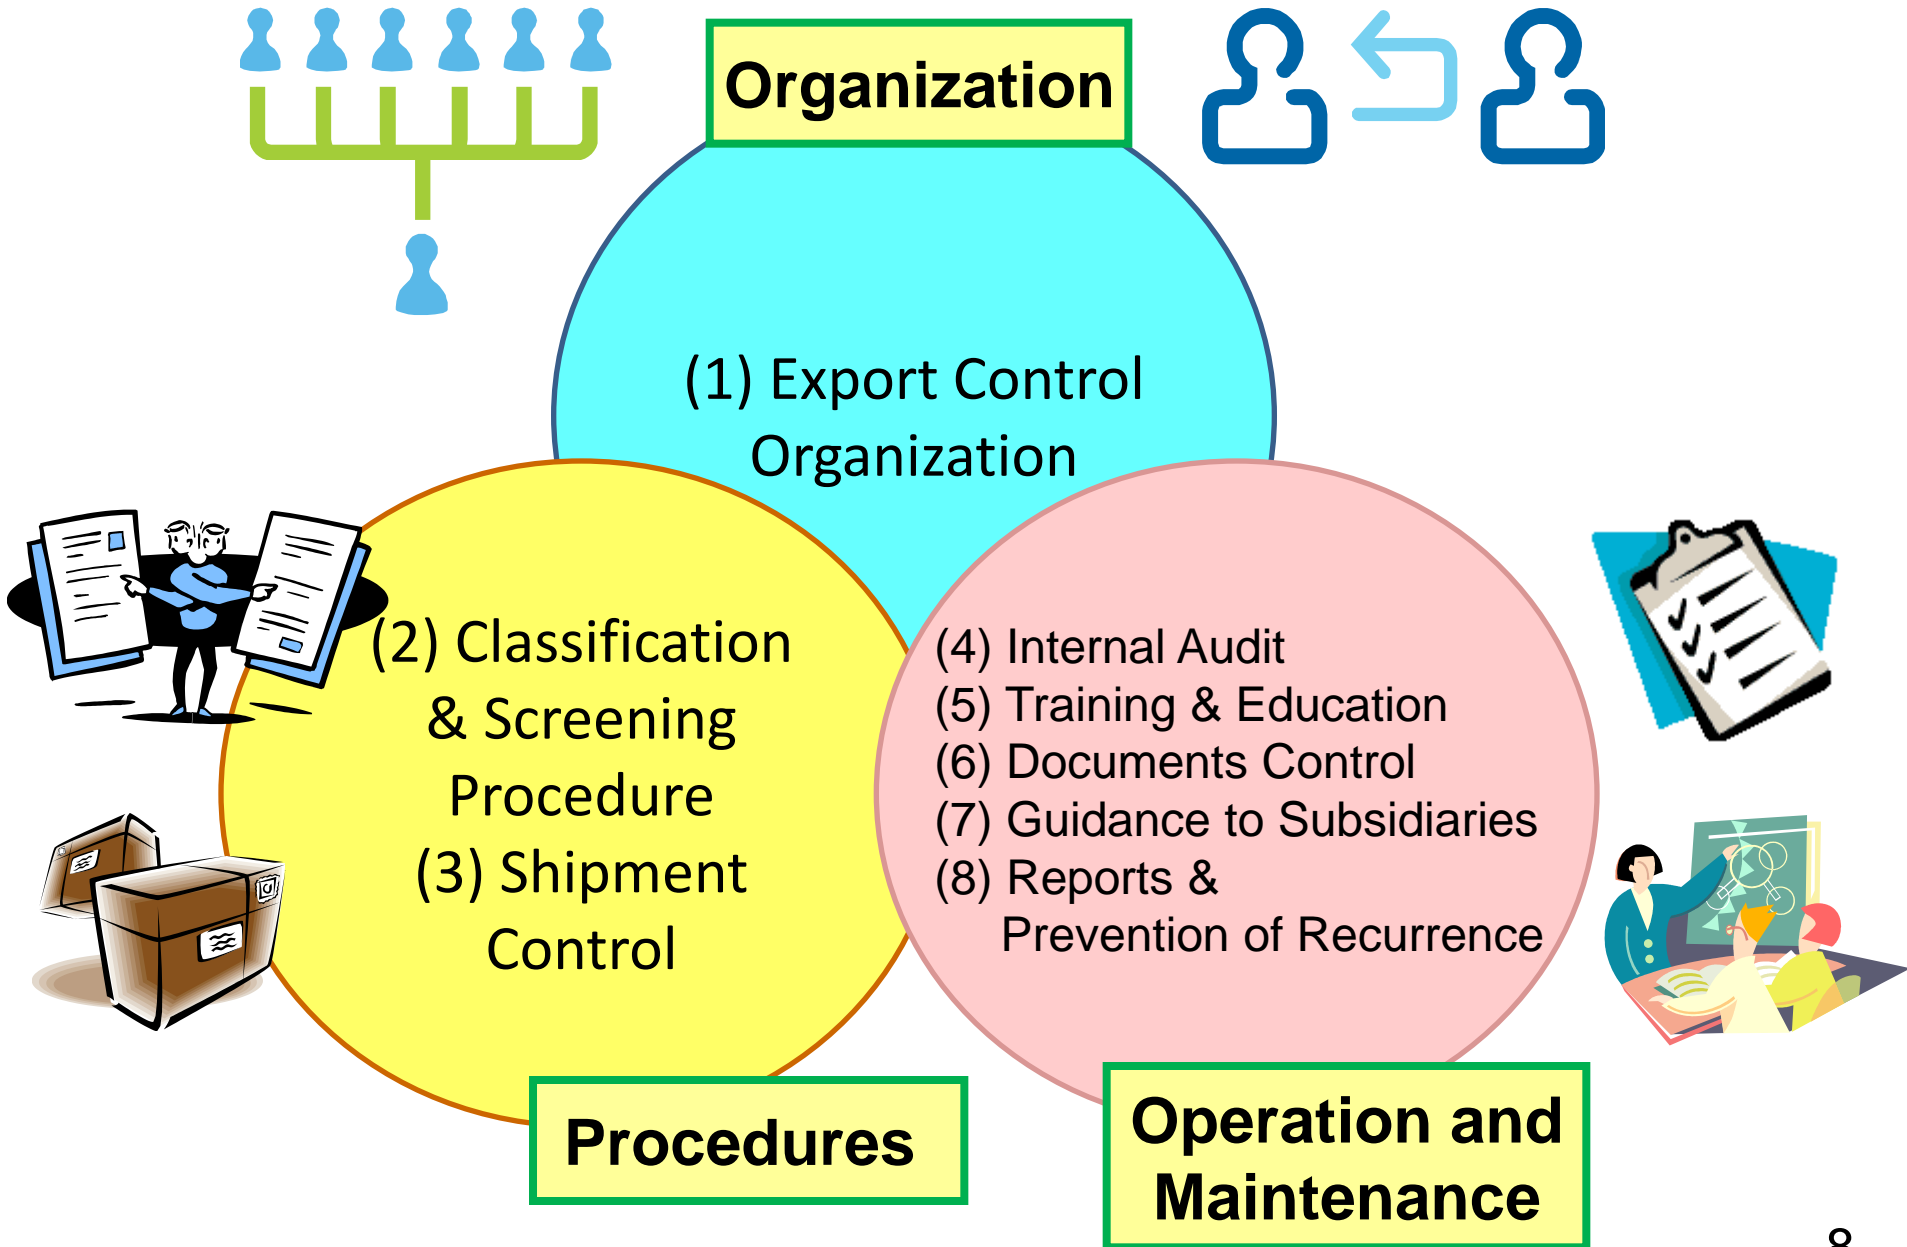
Organization

(1) Export Control Organization

(2) Classification & Screening Procedure
(3) Shipment Control

(4) Internal Audit
(5) Training & Education
(6) Documents Control
(7) Guidance to Subsidiaries
(8) Reports & Prevention of Recurrence

Procedures

Operation and Maintenance

8